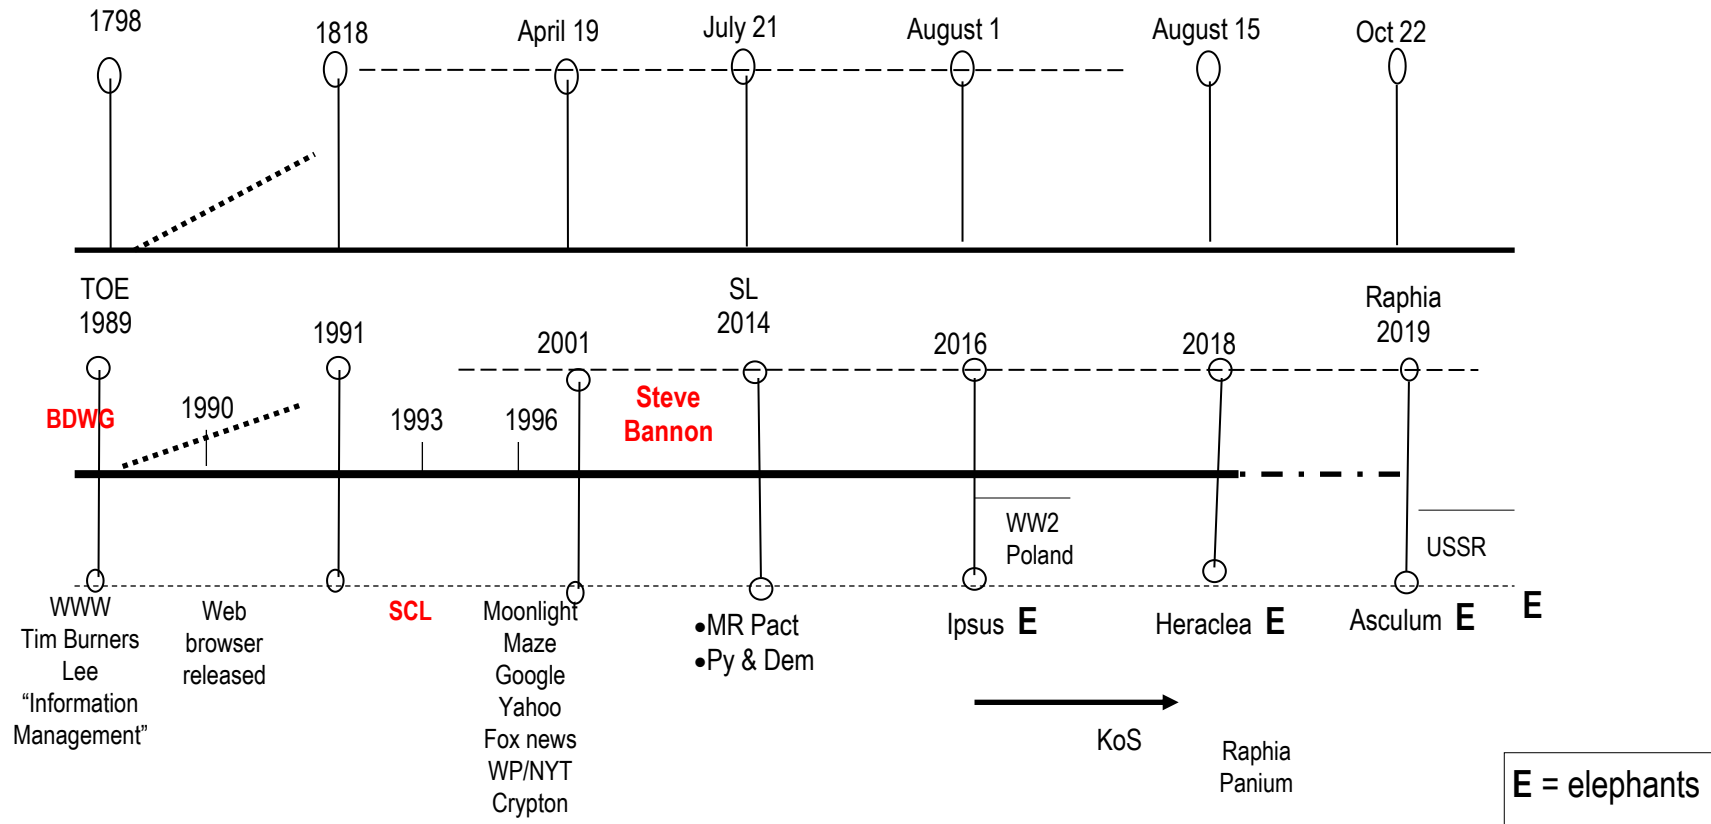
1798 1818 April 19 July 21 August 1 August 15 Oct 22

TOE 1989

1991

2001

SL 2014

2016

2018

Raphia 2019

BDWG

1990

1993

1996

Steve Bannon

WW2 Poland

USSR

WWW Tim Burners Lee "Information Management"

Web browser released

SCL

Moonlight Maze Google Yahoo Fox news WP/NYT Crypton

•MR Pact
•Py & Dem

Ipsus E

Heraclea E

Asculum E

E

KoS

Raphia Panium

E = elephants